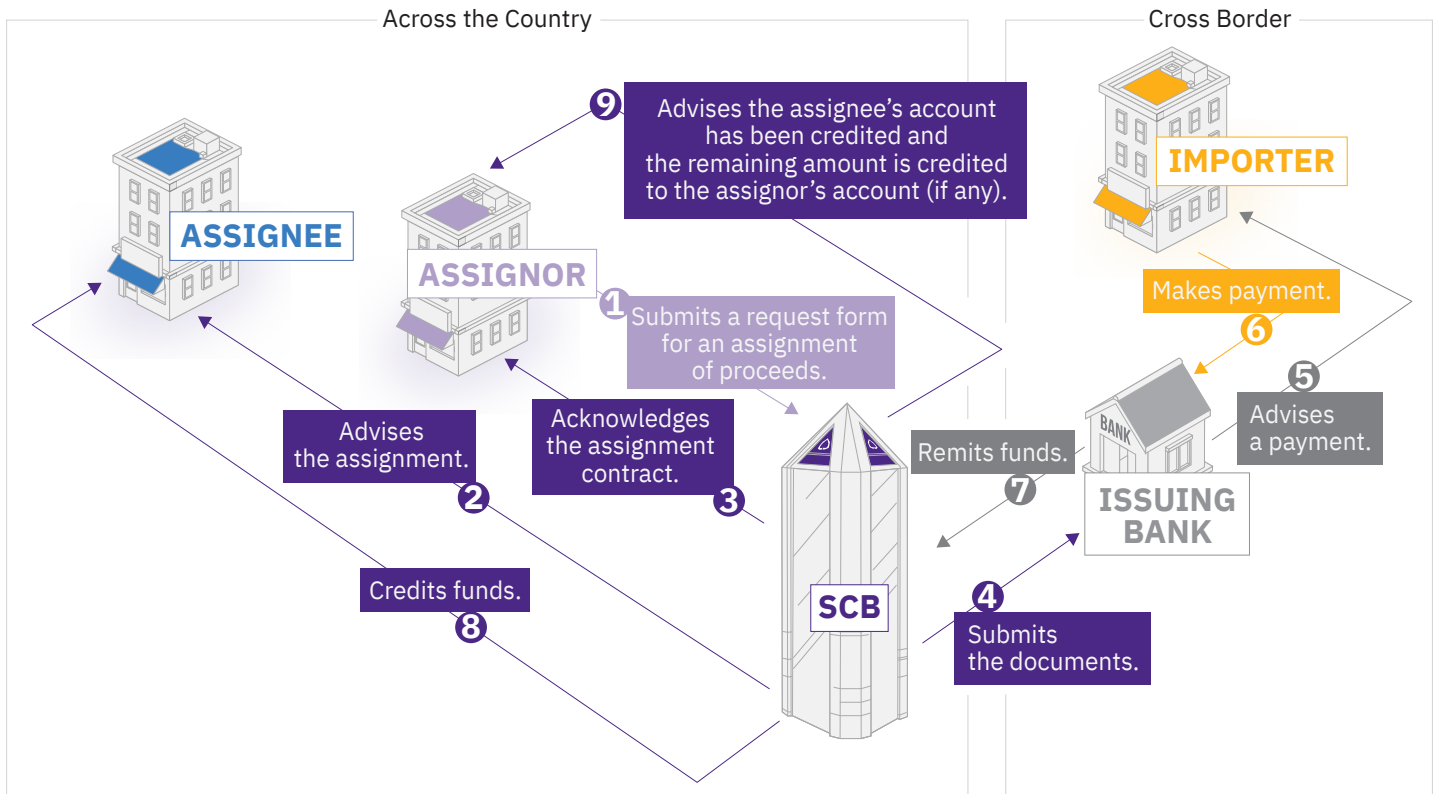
Across the Country

Cross Border

9 Advises the assignee's account has been credited and the remaining amount is credited to the assignor's account (if any).

ASSIGNEE

ASSIGNOR

IMPORTER

1 Submits a request form for an assignment of proceeds.

Makes payment. 6

5 Advises a payment.

BANK

Advises the assignment. 2

Acknowledges the assignment contract. 3

Remits funds. 7

ISSUING BANK

Credits funds. 8

SCB

4 Submits the documents.